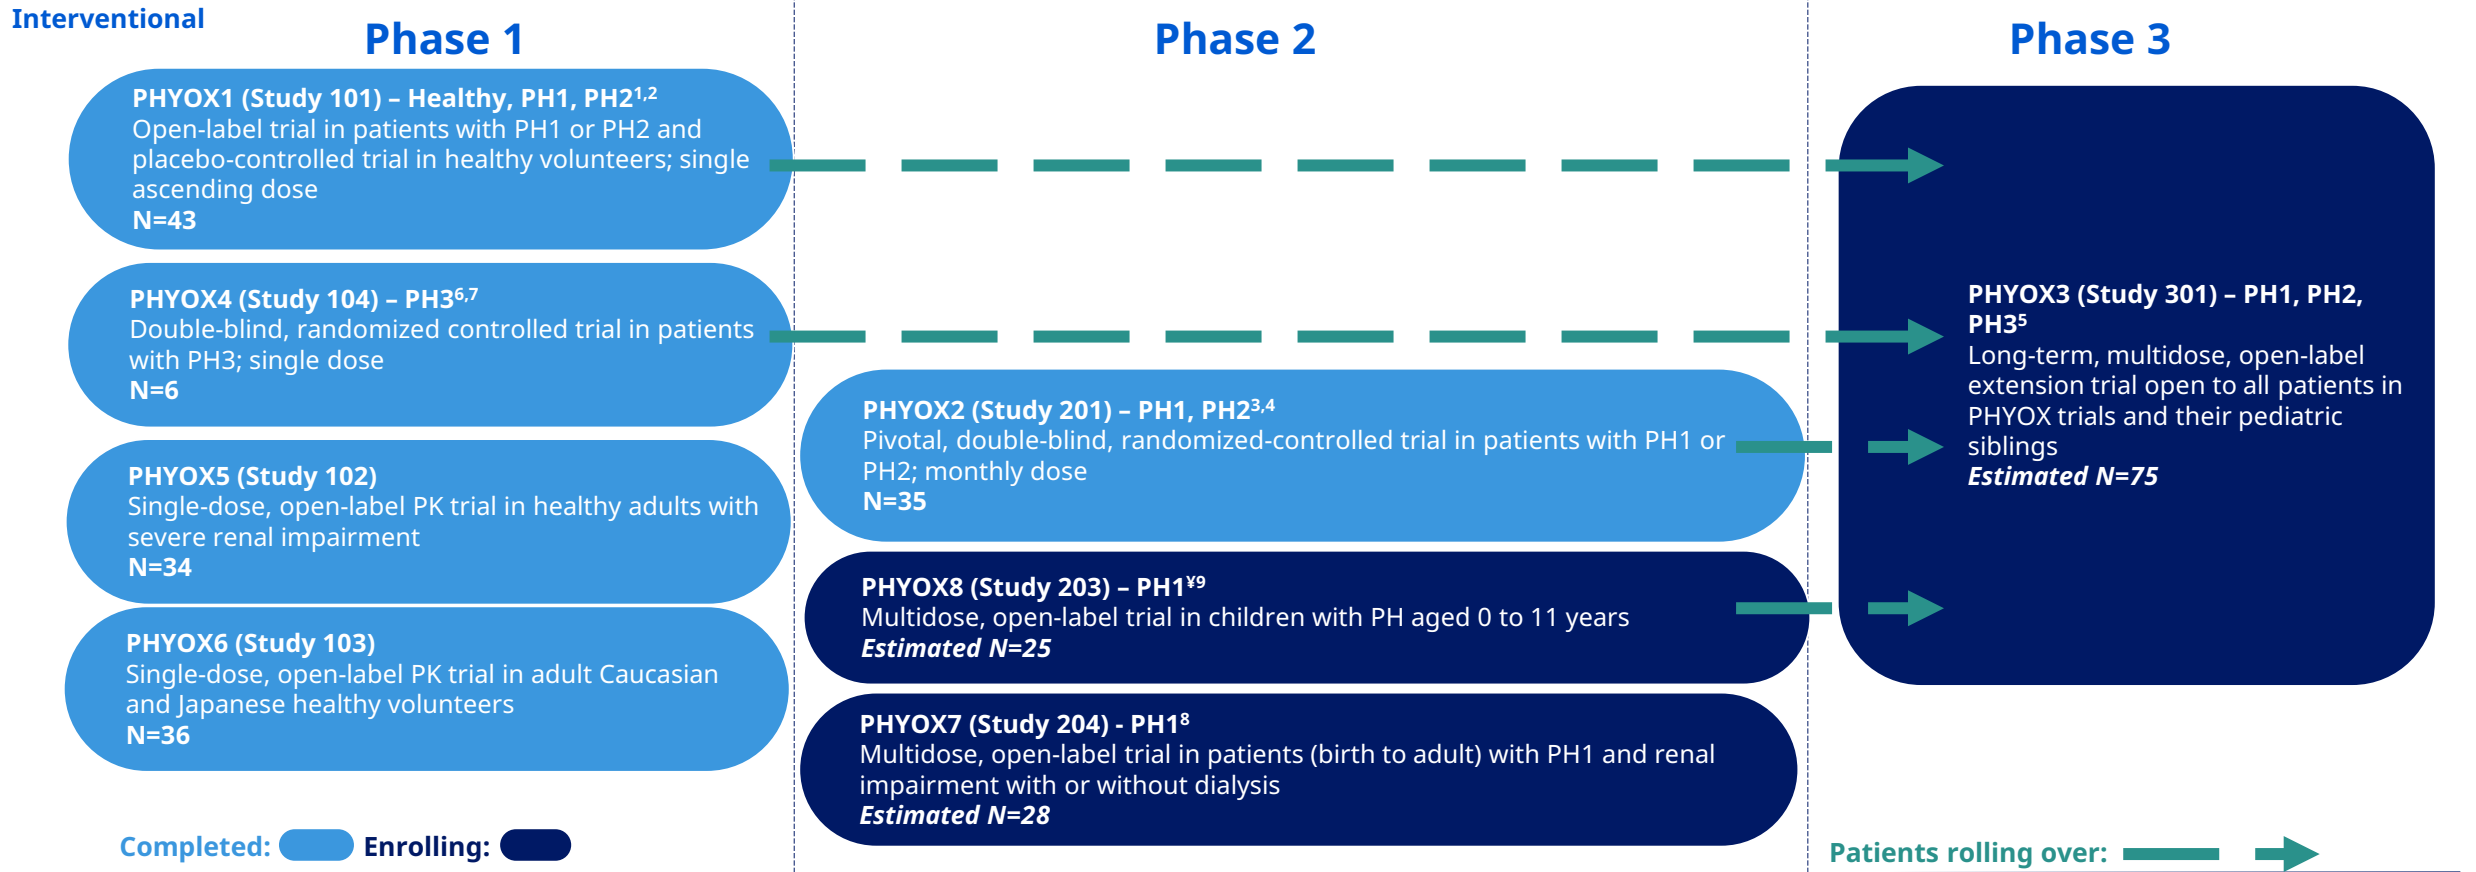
Interventional

Phase 1

PHYOX1 (Study 101) – Healthy, PH1, PH2$^{1,2}$
Open-label trial in patients with PH1 or PH2 and placebo-controlled trial in healthy volunteers; single ascending dose
N=43

PHYOX4 (Study 104) – PH3$^{6,7}$
Double-blind, randomized controlled trial in patients with PH3; single dose
N=6

PHYOX5 (Study 102)
Single-dose, open-label PK trial in healthy adults with severe renal impairment
N=34

PHYOX6 (Study 103)
Single-dose, open-label PK trial in adult Caucasian and Japanese healthy volunteers
N=36

Phase 2

PHYOX2 (Study 201) – PH1, PH2$^{3,4}$
Pivotal, double-blind, randomized-controlled trial in patients with PH1 or PH2; monthly dose
N=35

PHYOX8 (Study 203) – PH1$^{¥9}$
Multidose, open-label trial in children with PH aged 0 to 11 years
Estimated N=25

PHYOX7 (Study 204) - PH1$^{8}$
Multidose, open-label trial in patients (birth to adult) with PH1 and renal impairment with or without dialysis
Estimated N=28

Phase 3

PHYOX3 (Study 301) – PH1, PH2, PH3$^{5}$
Long-term, multidose, open-label extension trial open to all patients in PHYOX trials and their pediatric siblings
Estimated N=75

Completed: Enrolling:

Patients rolling over: